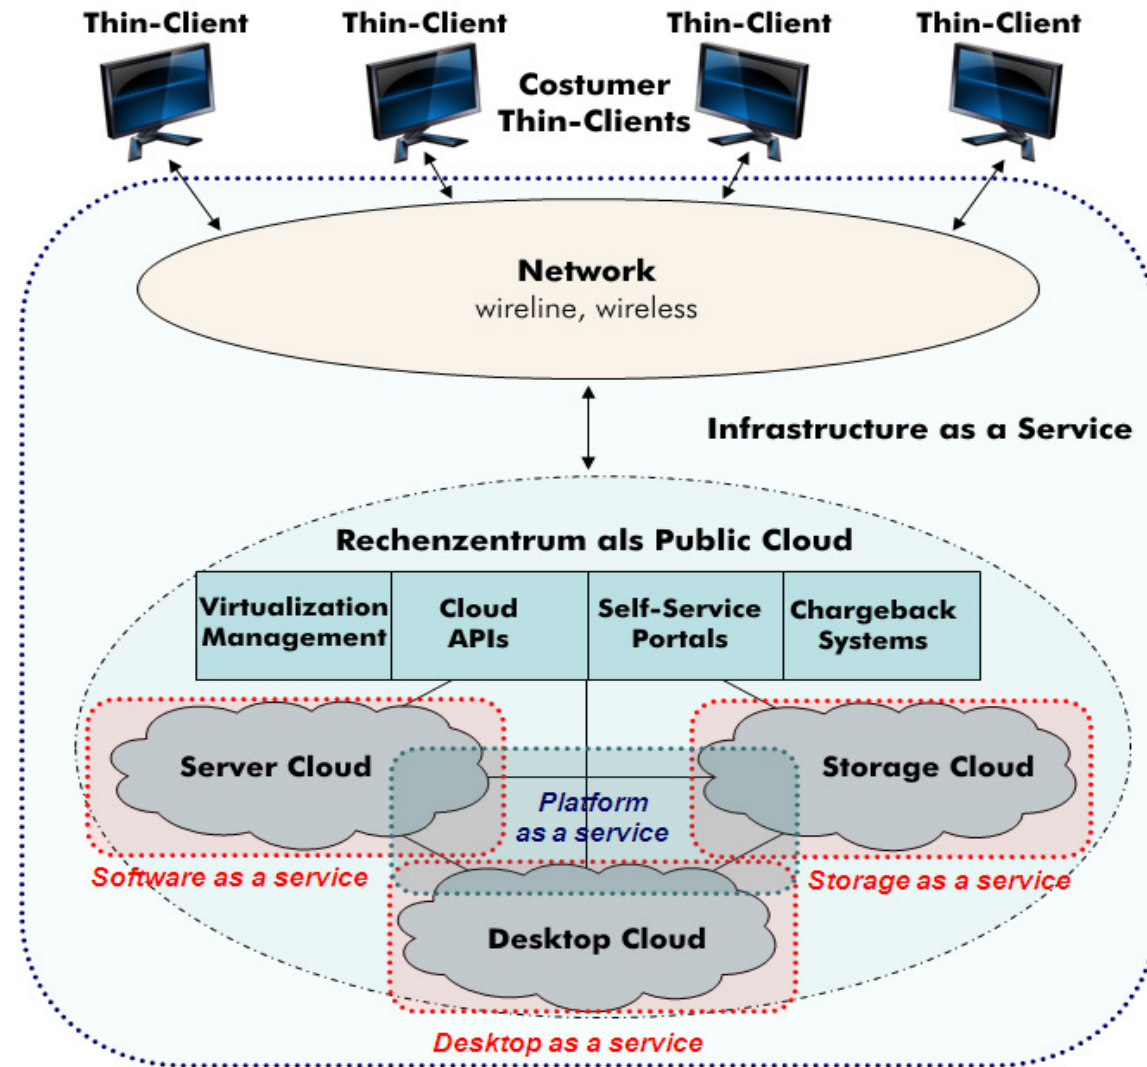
Thin-Client
Thin-Client
Costumer Thin-Clients
Thin-Client
Thin-Client

Network
wireline, wireless

Infrastructure as a Service

Rechenzentrum als Public Cloud

| Virtualization Management | Cloud APIs | Self-Service Portals | Chargeback Systems |
|---|---|---|---|

Server Cloud
Platform as a service
Storage Cloud
Software as a service
Storage as a service
Desktop Cloud
Desktop as a service